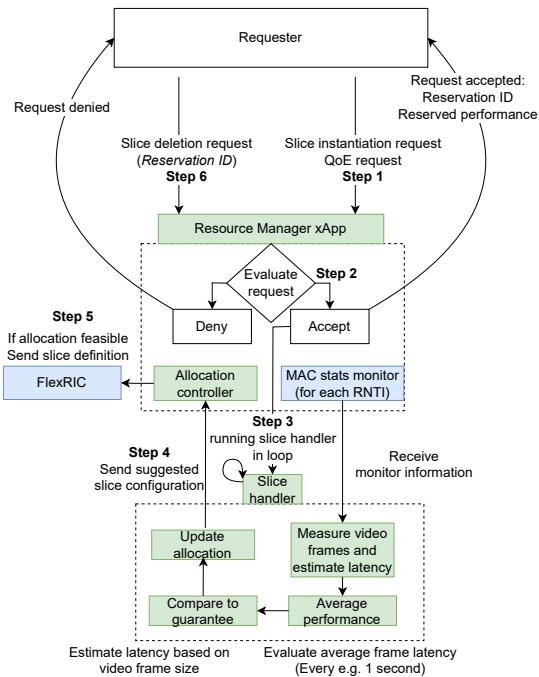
Requester

Request denied

Request accepted:
Reservation ID
Reserved performance

Slice deletion request
(*Reservation ID*)
**Step 6**

Slice instantiation request
QoE request
**Step 1**

Resource Manager xApp

Evaluate request

**Step 2**

Deny

Accept

**Step 5**
If allocation feasible
Send slice definition

FlexRIC

Allocation controller

MAC stats monitor (for each RNTI)

**Step 3**
running slice handler in loop

Receive monitor information

**Step 4**
Send suggested slice configuration

Slice handler

Update allocation

Measure video frames and estimate latency

Compare to guarantee

Average performance

Estimate latency based on video frame size

Evaluate average frame latency
(Every e.g. 1 second)